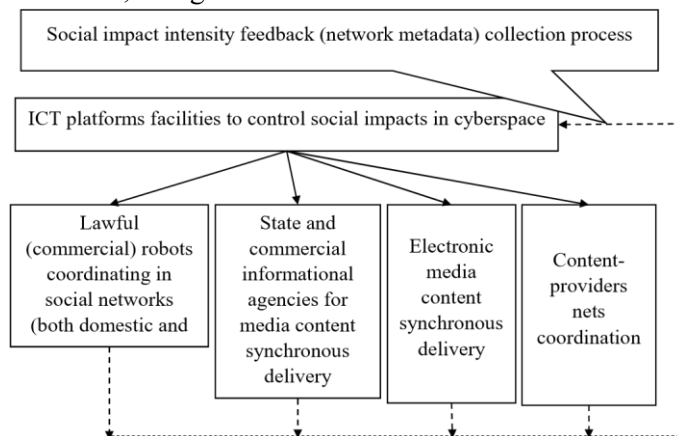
Social impact intensity feedback (network metadata) collection process

ICT platforms facilities to control social impacts in cyberspace

Lawful (commercial) robots coordinating in social networks (both domestic and

State and commercial informational agencies for media content synchronous delivery

Electronic media content synchronous delivery

Content-providers nets coordination